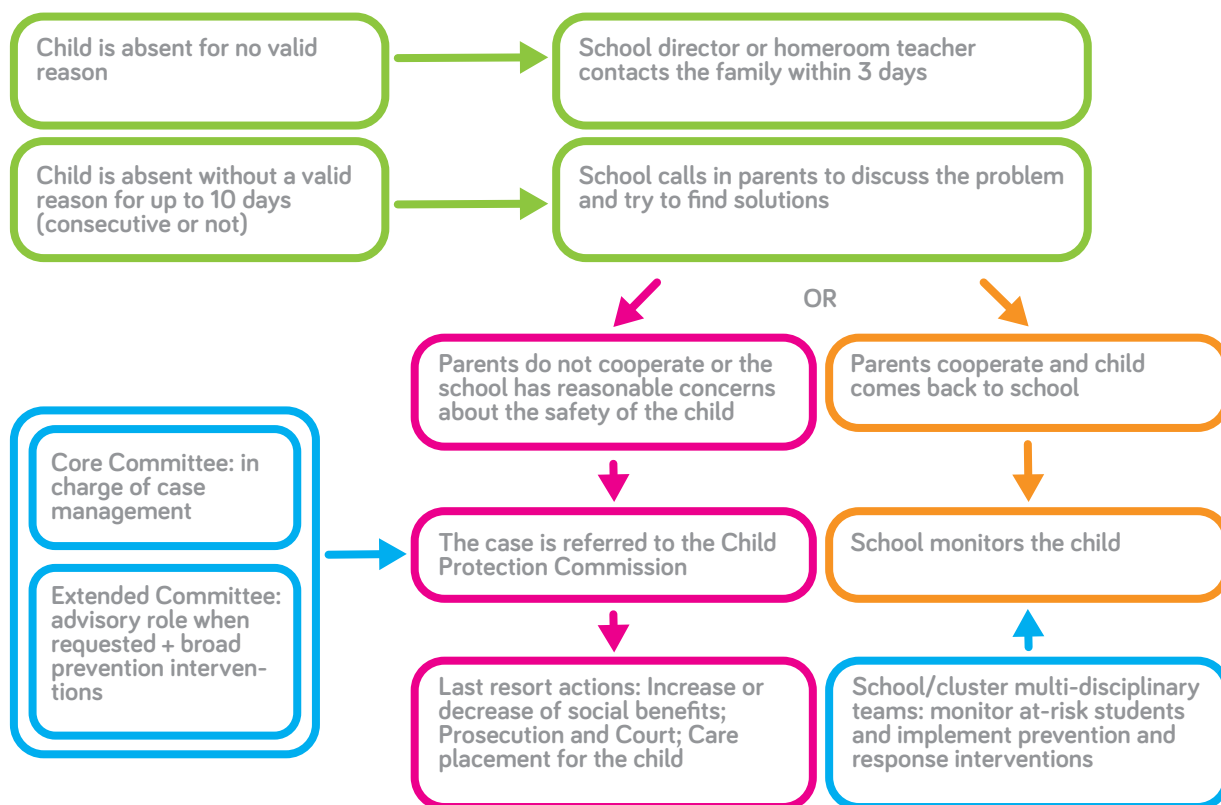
Child is absent for no valid reason

School director or homeroom teacher contacts the family within 3 days

Child is absent without a valid reason for up to 10 days (consecutive or not)

School calls in parents to discuss the problem and try to find solutions

OR

Parents do not cooperate or the school has reasonable concerns about the safety of the child

Parents cooperate and child comes back to school

Core Committee: in charge of case management

Extended Committee: advisory role when requested + broad prevention interventions

The case is referred to the Child Protection Commission

School monitors the child

Last resort actions: Increase or decrease of social benefits; Prosecution and Court; Care placement for the child

School/cluster multi-disciplinary teams: monitor at-risk students and implement prevention and response interventions